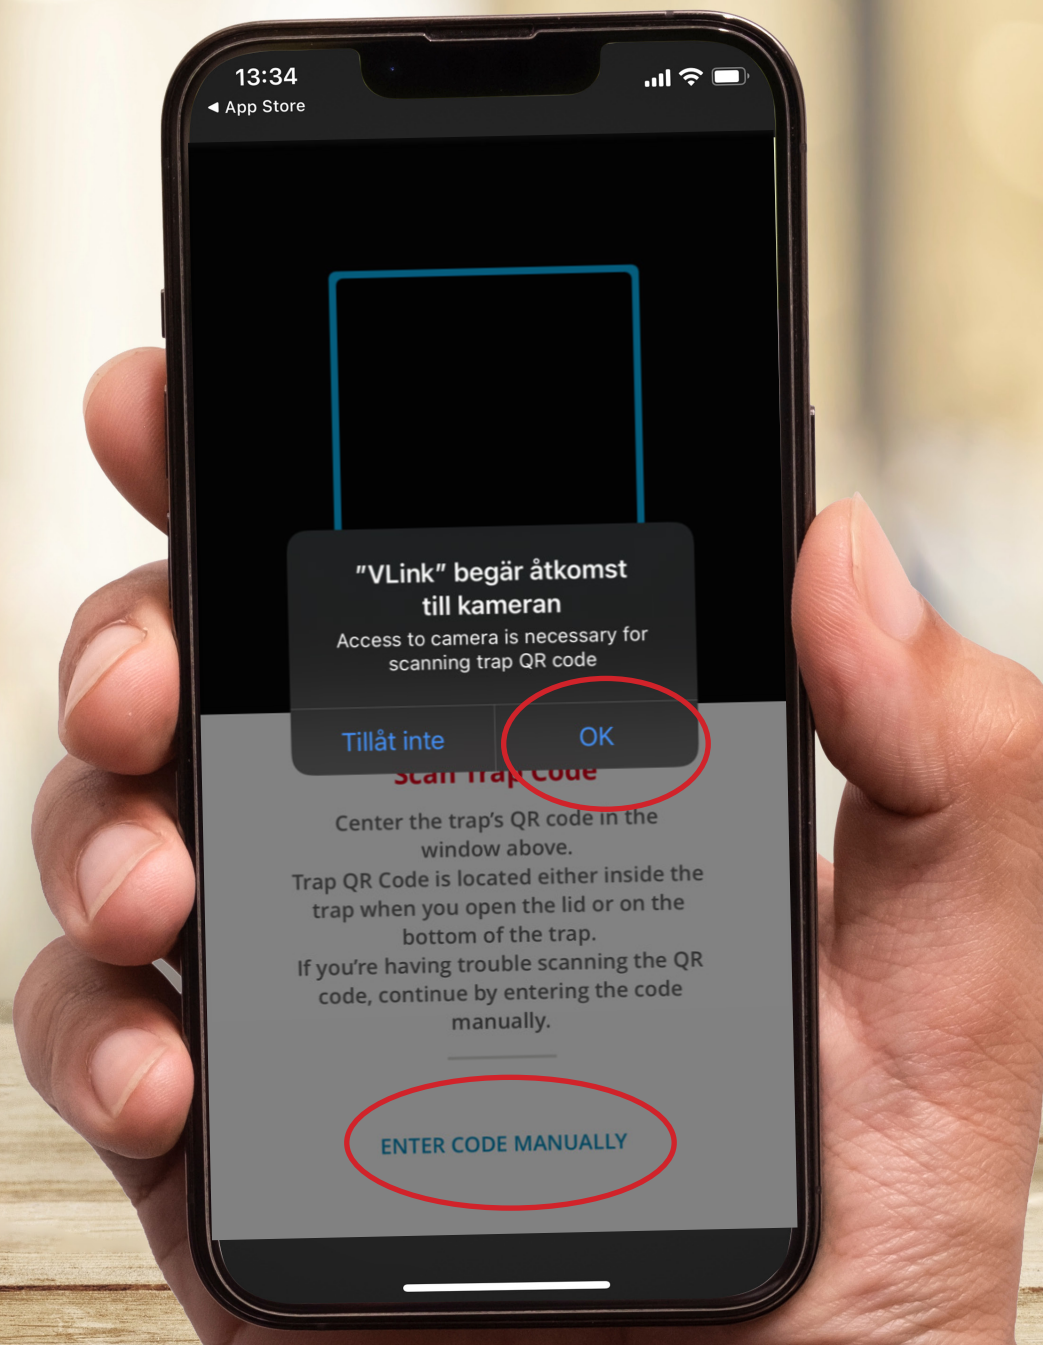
13:34
◀ App Store

"VLink" begär åtkomst till kameran
Access to camera is necessary for scanning trap QR code

Tillåt inte
OK

Scan Trap Code

Center the trap's QR code in the window above.
Trap QR Code is located either inside the trap when you open the lid or on the bottom of the trap.
If you're having trouble scanning the QR code, continue by entering the code manually.

ENTER CODE MANUALLY